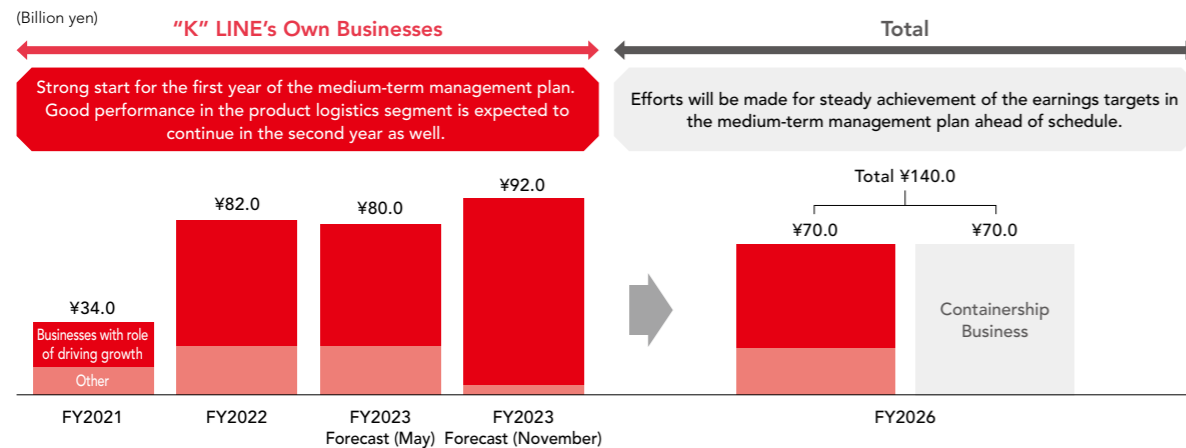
(Billion yen)

“K” LINE’s Own Businesses

Total

Strong start for the first year of the medium-term management plan. Good performance in the product logistics segment is expected to continue in the second year as well.

Efforts will be made for steady achievement of the earnings targets in the medium-term management plan ahead of schedule.

Total ¥140.0

¥34.0

Businesses with role of driving growth

Other

¥82.0

¥80.0

¥92.0

¥70.0

¥70.0

Containership Business

FY2021

FY2022

FY2023 Forecast (May)

FY2023 Forecast (November)

FY2026